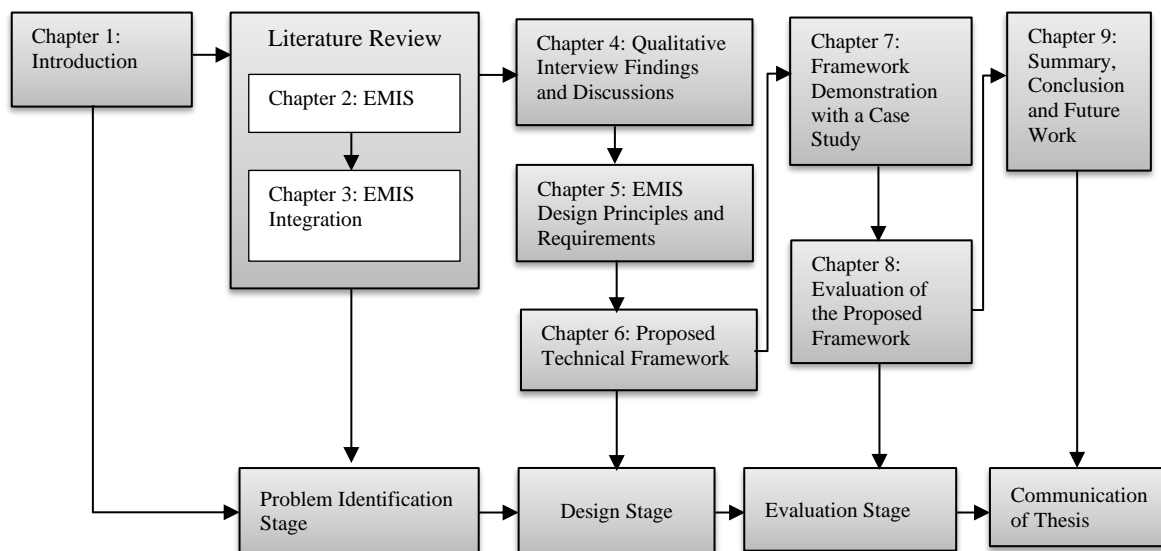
Chapter 1: Introduction

Literature Review

Chapter 2: EMIS

Chapter 3: EMIS Integration

Chapter 4: Qualitative Interview Findings and Discussions

Chapter 5: EMIS Design Principles and Requirements

Chapter 6: Proposed Technical Framework

Chapter 7: Framework Demonstration with a Case Study

Chapter 8: Evaluation of the Proposed Framework

Chapter 9: Summary, Conclusion and Future Work

Problem Identification Stage

Design Stage

Evaluation Stage

Communication of Thesis